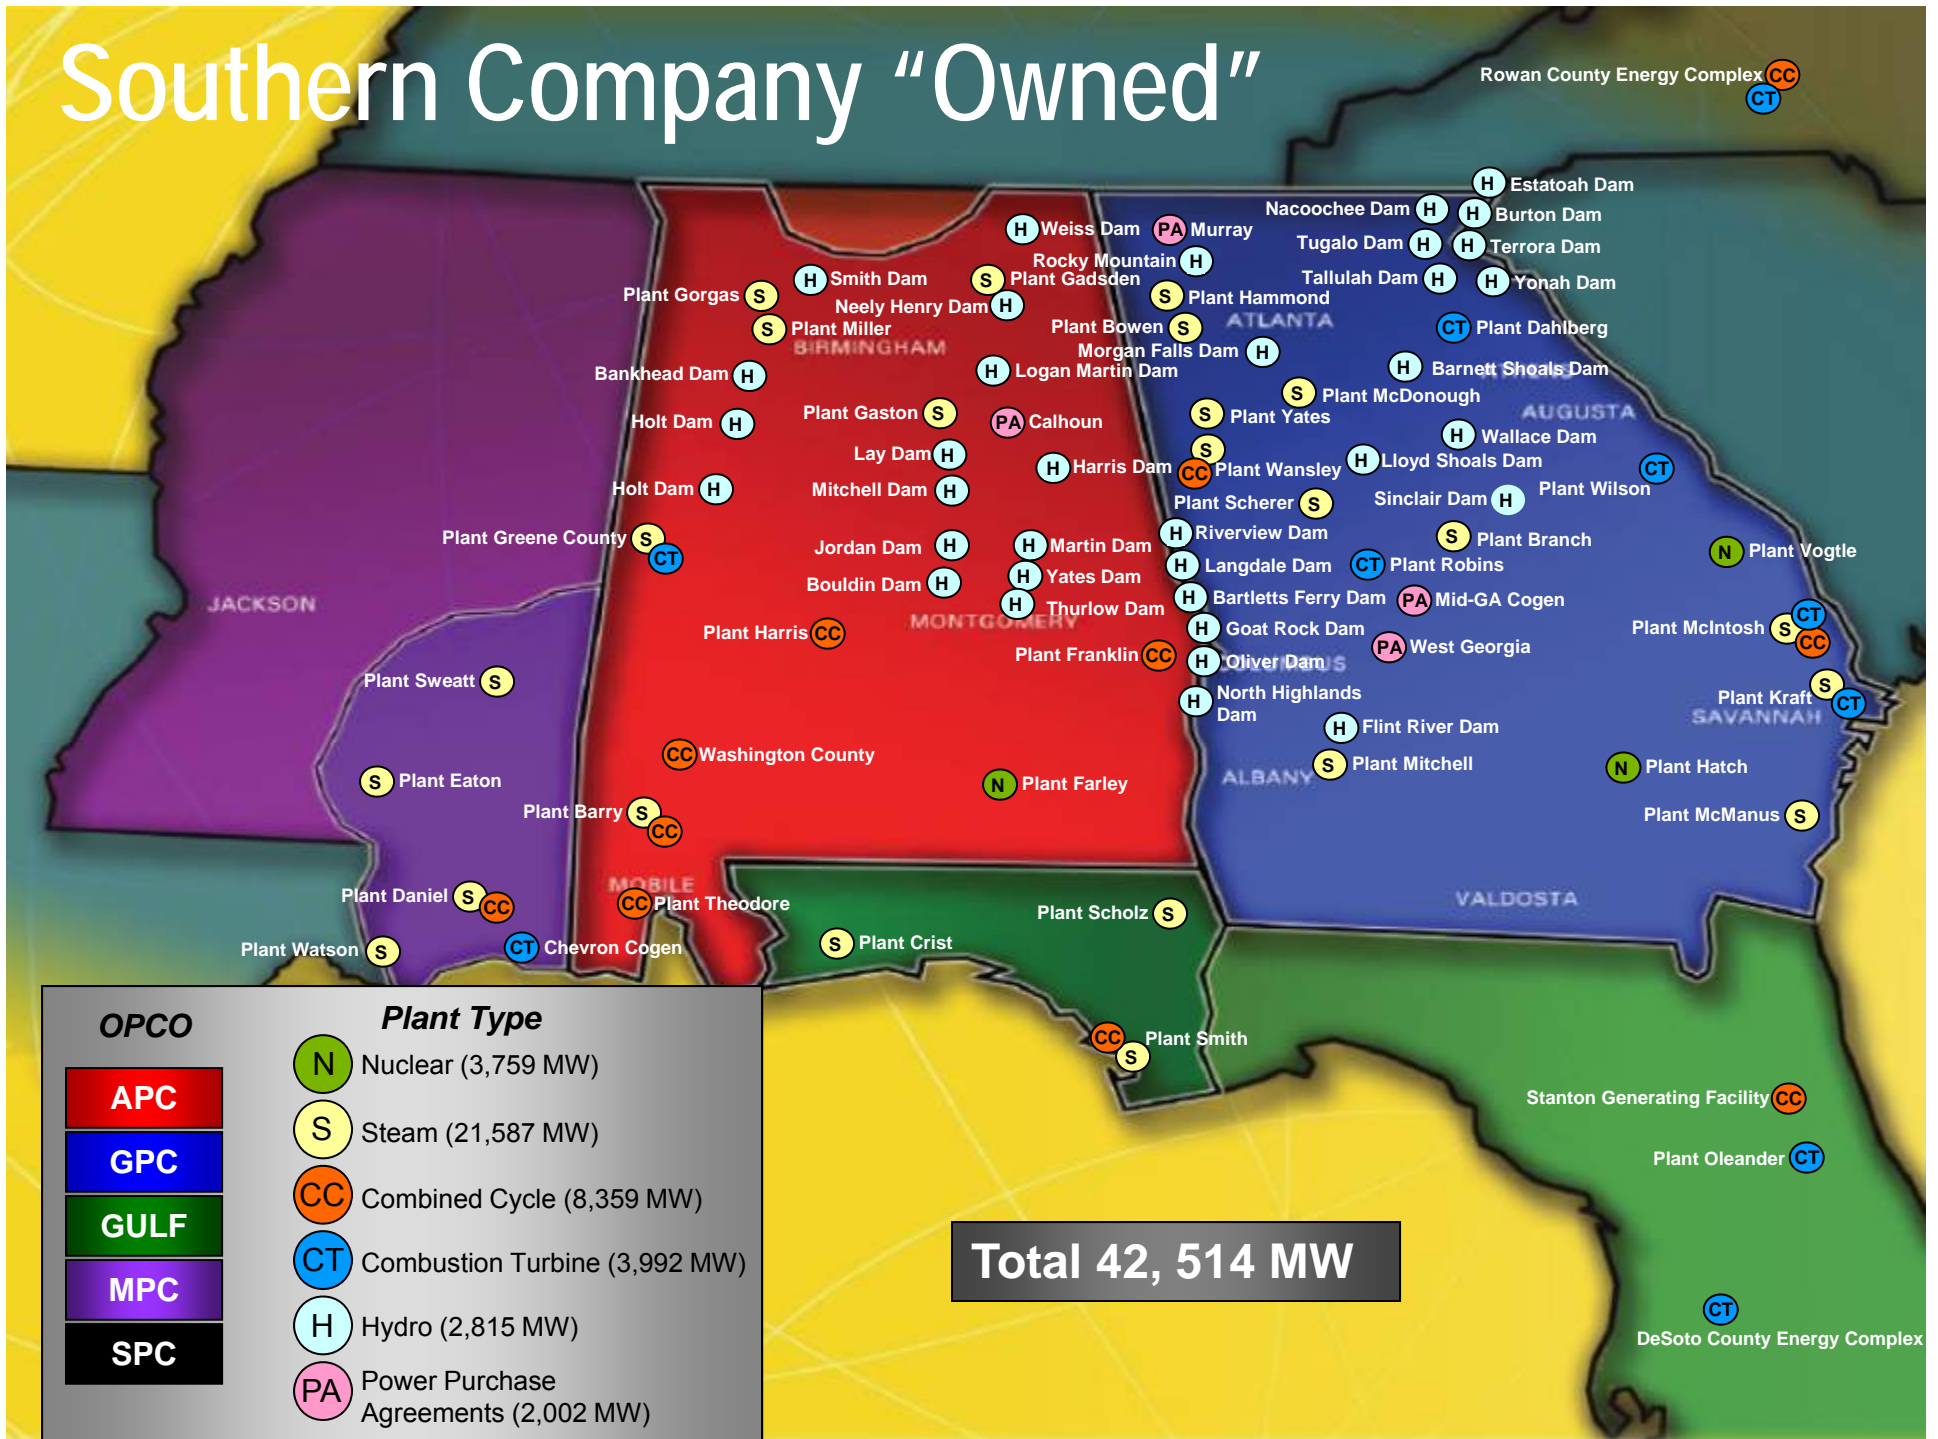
Southern Company "Owned"

Rowan County Energy Complex CC CT

H Estatoah Dam
Nacoochee Dam H
H Burton Dam
H Weiss Dam
PA Murray
Tugalo Dam H
H Terrora Dam
Rocky Mountain H
H Smith Dam
S Plant Gadsden
Tallulah Dam H
H Yonah Dam
Plant Gorgas S
Neely Henry Dam H
S Plant Hammond
S Plant Miller
BIRMINGHAM
Plant Bowen S
ATLANTA
CT Plant Dahlberg
Morgan Falls Dam H
Bankhead Dam H
H Logan Martin Dam
H Barnett Shoals Dam
S Plant McDonough
AUGUSTA
Plant Gaston S
PA Calhoun
S Plant Yates
Holt Dam H
H Wallace Dam
Lay Dam H
S
H Harris Dam
CC Plant Wansley
H Lloyd Shoals Dam
CT
Holt Dam H
Mitchell Dam H
Plant Scherer S
Sinclair Dam H
Plant Wilson
Plant Greene County S CT
H Riverview Dam
S Plant Branch
Jordan Dam H
H Martin Dam
N Plant Vogtle
H Langdale Dam
CT Plant Robins
JACKSON
Bouldin Dam H
H Yates Dam
H Bartletts Ferry Dam
PA Mid-GA Cogen
H Thurlow Dam
MONTGOMERY
Plant Harris CC
H Goat Rock Dam
Plant McIntosh S CT CC
PA West Georgia
Plant Franklin CC
H Oliver Dam
Plant Sweatt S
H North Highlands Dam
Plant Kraft S CT
SAVANNAH
H Flint River Dam
CC Washington County
S Plant Eaton
N Plant Farley
ALBANY
S Plant Mitchell
N Plant Hatch
Plant Barry S CC
Plant McManus S
MOBILE
Plant Daniel S CC
CC Plant Theodore
VALDOSTA
Plant Scholz S
Plant Watson S
CT Chevron Cogen
S Plant Crist
CC S Plant Smith

OPCO
APC
GPC
GULF
MPC
SPC

Plant Type
N Nuclear (3,759 MW)
S Steam (21,587 MW)
CC Combined Cycle (8,359 MW)
CT Combustion Turbine (3,992 MW)
H Hydro (2,815 MW)
PA Power Purchase Agreements (2,002 MW)

Stanton Generating Facility CC
Plant Oleander CT

Total 42, 514 MW

CT
DeSoto County Energy Complex